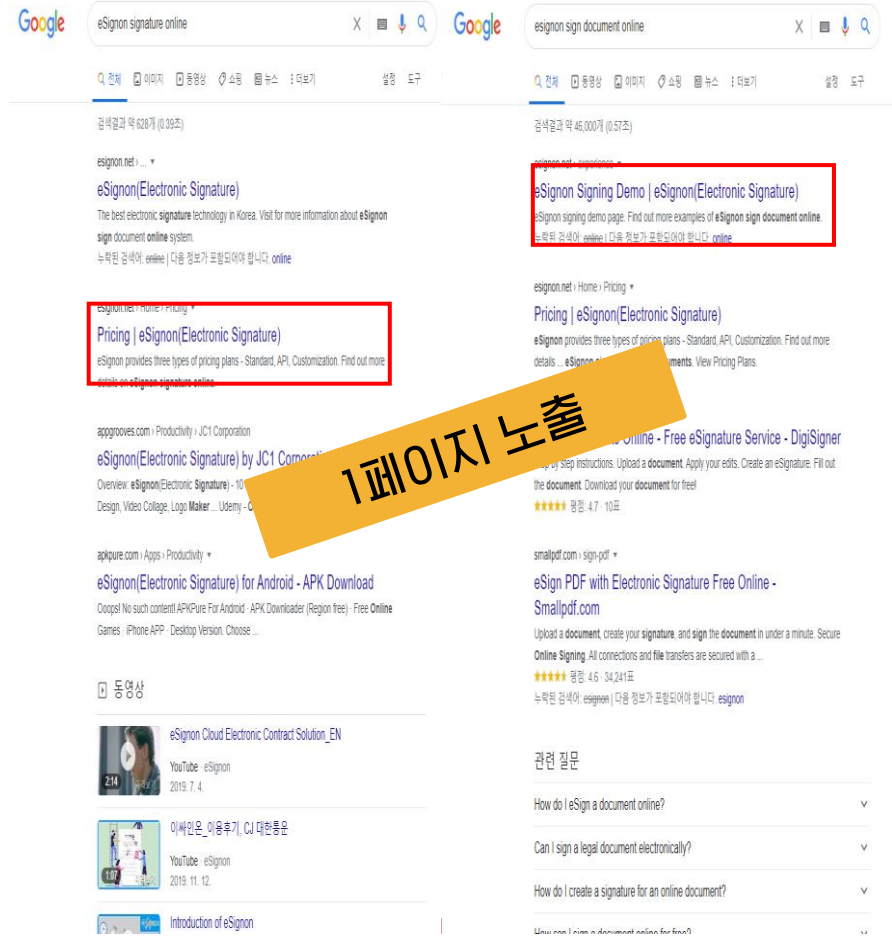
Google

eSignon signature online

전체 이미지 동영상 쇼핑 뉴스 더보기 설정 도구

검색결과 약 628개 (0.39초)

esignon.net › ...

eSignon(Electronic Signature)

The best electronic signature technology in Korea. Visit for more information about eSignon sign document online system.

누락된 검색어: online | 다음 정보가 포함되어야 합니다: online

esignon.net › Home › Pricing

Pricing | eSignon(Electronic Signature)

eSignon provides three types of pricing plans - Standard, API, Customization. Find out more details on eSignon signature online.

appgrooves.com › Productivity › JC1 Corporation

eSignon(Electronic Signature) by JC1 Corpor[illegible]

Overview: eSignon(Electronic Signature) - 10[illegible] Design, Video Collage, Logo Maker ... Udemy - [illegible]

apkpure.com › Apps › Productivity

eSignon(Electronic Signature) for Android - APK Download

Ooops! No such content! APKPure For Android · APK Downloader (Region free) · Free Online Games · iPhone APP · Desktop Version. Choose ...

동영상

eSignon Cloud Electronic Contract Solution_EN
YouTube · eSignon
2019. 7. 4.
2:14

이싸인온_이용후기_CJ 대한통운
YouTube · eSignon
2019. 11. 12.
1:07

Introduction of eSignon

Google

esignon sign document online

전체 동영상 이미지 쇼핑 뉴스 더보기 설정 도구

검색결과 약 46,000개 (0.57초)

esignon.net › experience

eSignon Signing Demo | eSignon(Electronic Signature)

eSignon signing demo page. Find out more examples of eSignon sign document online.

누락된 검색어: online | 다음 정보가 포함되어야 합니다: online

esignon.net › Home › Pricing

Pricing | eSignon(Electronic Signature)

eSignon provides three types of pricing plans - Standard, API, Customization. Find out more details ... eSignon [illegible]uments. View Pricing Plans.

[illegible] Online - Free eSignature Service - DigiSigner

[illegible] by step instructions. Upload a document. Apply your edits. Create an eSignature. Fill out the document. Download your document for free!

평점: 4.7 · 10표

smallpdf.com › sign-pdf

eSign PDF with Electronic Signature Free Online - Smallpdf.com

Upload a document, create your signature, and sign the document in under a minute. Secure Online Signing. All connections and file transfers are secured with a ...

평점: 4.6 · 34,241표

누락된 검색어: esignon | 다음 정보가 포함되어야 합니다: esignon

관련 질문

How do I eSign a document online?

Can I sign a legal document electronically?

How do I create a signature for an online document?

How can I sign a document online for free?

1페이지 노출